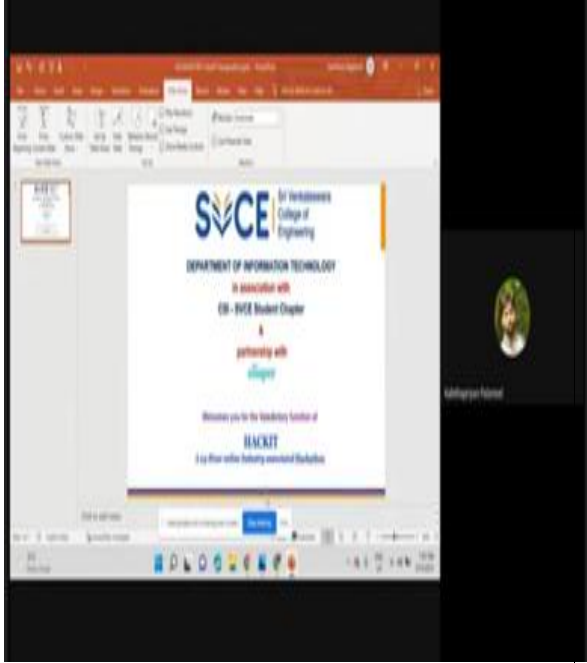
SVCE Sri Venkateswara College of Engineering

DEPARTMENT OF INFORMATION TECHNOLOGY

in association with

CSI - SVCE Student Chapter

&

partnership with

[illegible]

Welcomes you for the Valedictory function of

HACKIT

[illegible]